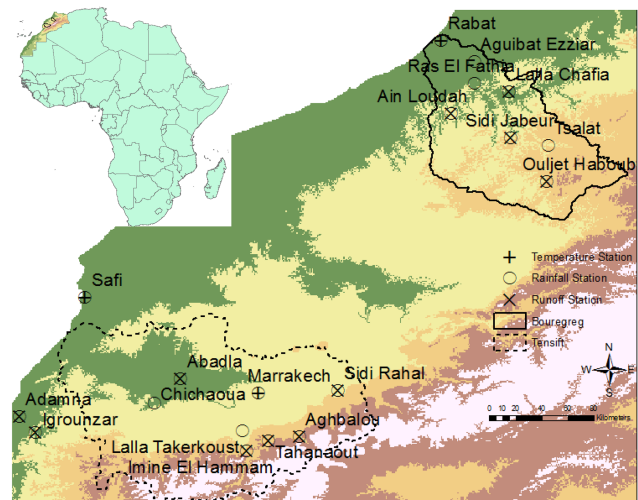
Rabat
Aguibat Ezziar
Ras El Fatha
Lalla Chafia
Ain Loudah
Sidi Jabeur
Tsalat
Ouljet Haboub
Safi
Abadla
Chichaoua
Marrakech
Sidi Rahal
Adamna
Igrounzar
Aghbalou
Lalla Takerkoust
Tahanaout
Imine El Hammam

Temperature Station
Rainfall Station
Runoff Station
Bouregreg
Tensift

N
W
E
S

0 10 20 40 60 80
Kilometers